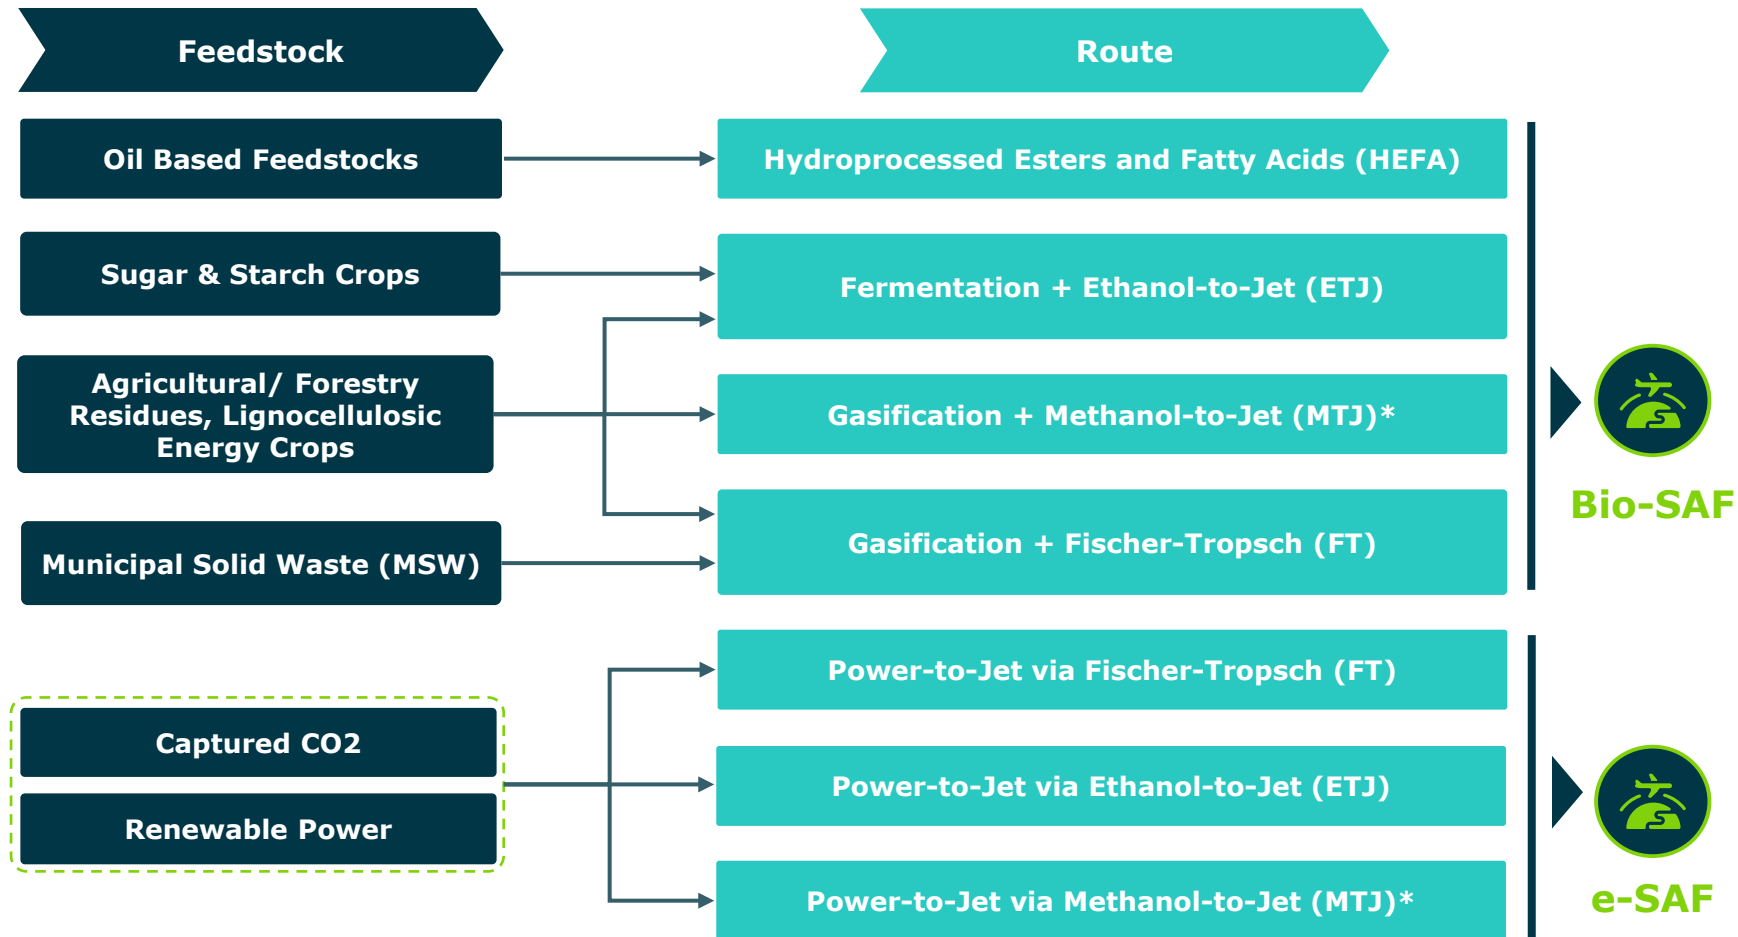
Feedstock

Route

Oil Based Feedstocks

Hydroprocessed Esters and Fatty Acids (HEFA)

Sugar & Starch Crops

Fermentation + Ethanol-to-Jet (ETJ)

Agricultural/ Forestry Residues, Lignocellulosic Energy Crops

Gasification + Methanol-to-Jet (MTJ)*

Municipal Solid Waste (MSW)

Gasification + Fischer-Tropsch (FT)

Bio-SAF

Captured CO2

Renewable Power

Power-to-Jet via Fischer-Tropsch (FT)

Power-to-Jet via Ethanol-to-Jet (ETJ)

Power-to-Jet via Methanol-to-Jet (MTJ)*

e-SAF